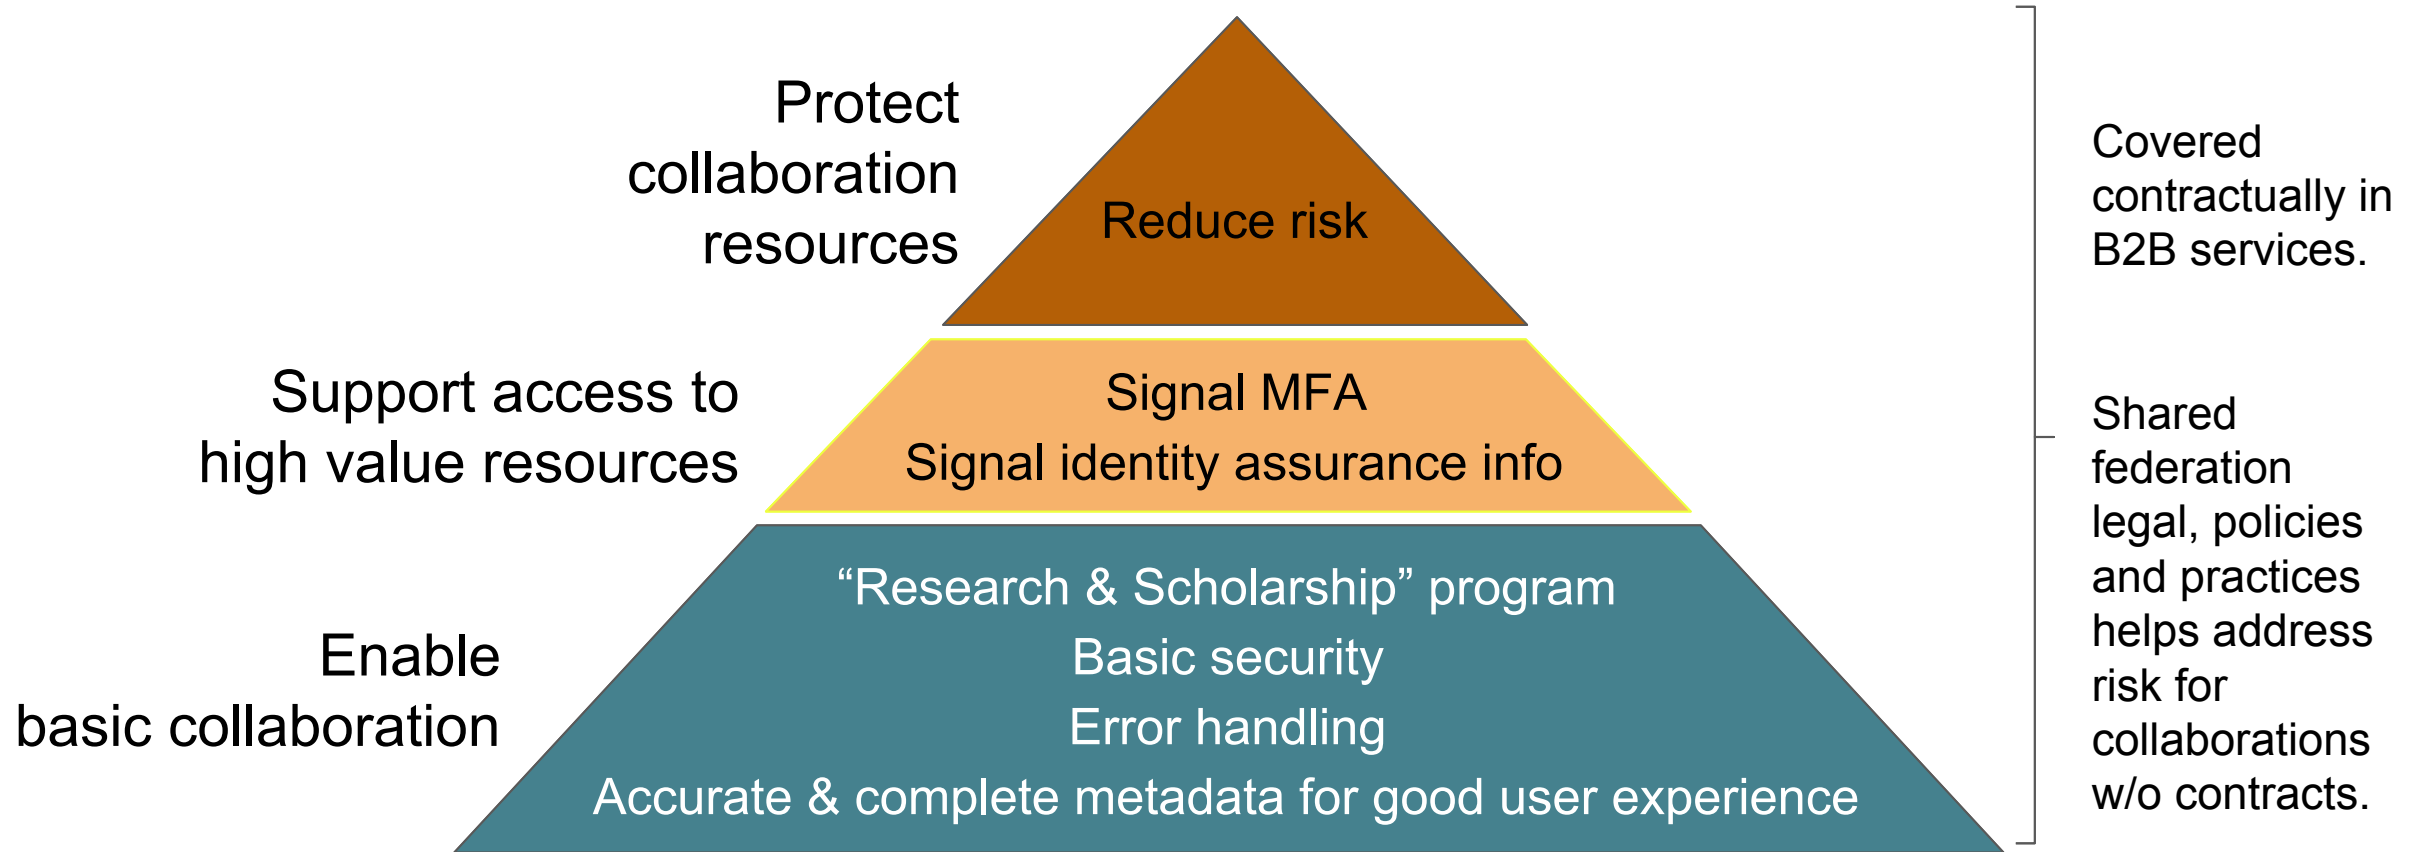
Protect collaboration resources

Reduce risk

Covered contractually in B2B services.

Support access to high value resources

Signal MFA
Signal identity assurance info

Shared federation legal, policies and practices helps address risk for collaborations w/o contracts.

Enable basic collaboration

“Research & Scholarship” program
Basic security
Error handling
Accurate & complete metadata for good user experience